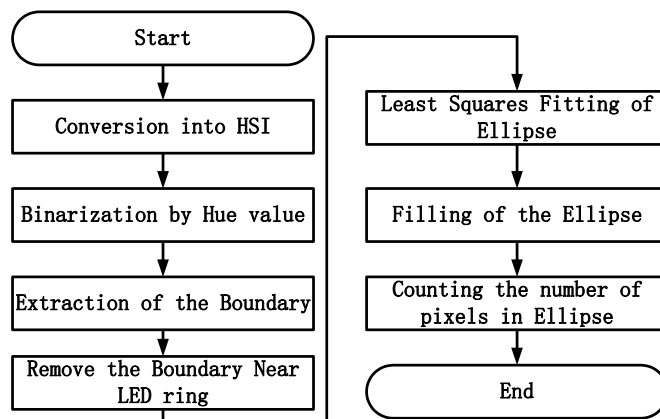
Start

Conversion into HSI

Binarization by Hue value

Extraction of the Boundary

Remove the Boundary Near LED ring

Least Squares Fitting of Ellipse

Filling of the Ellipse

Counting the number of pixels in Ellipse

End